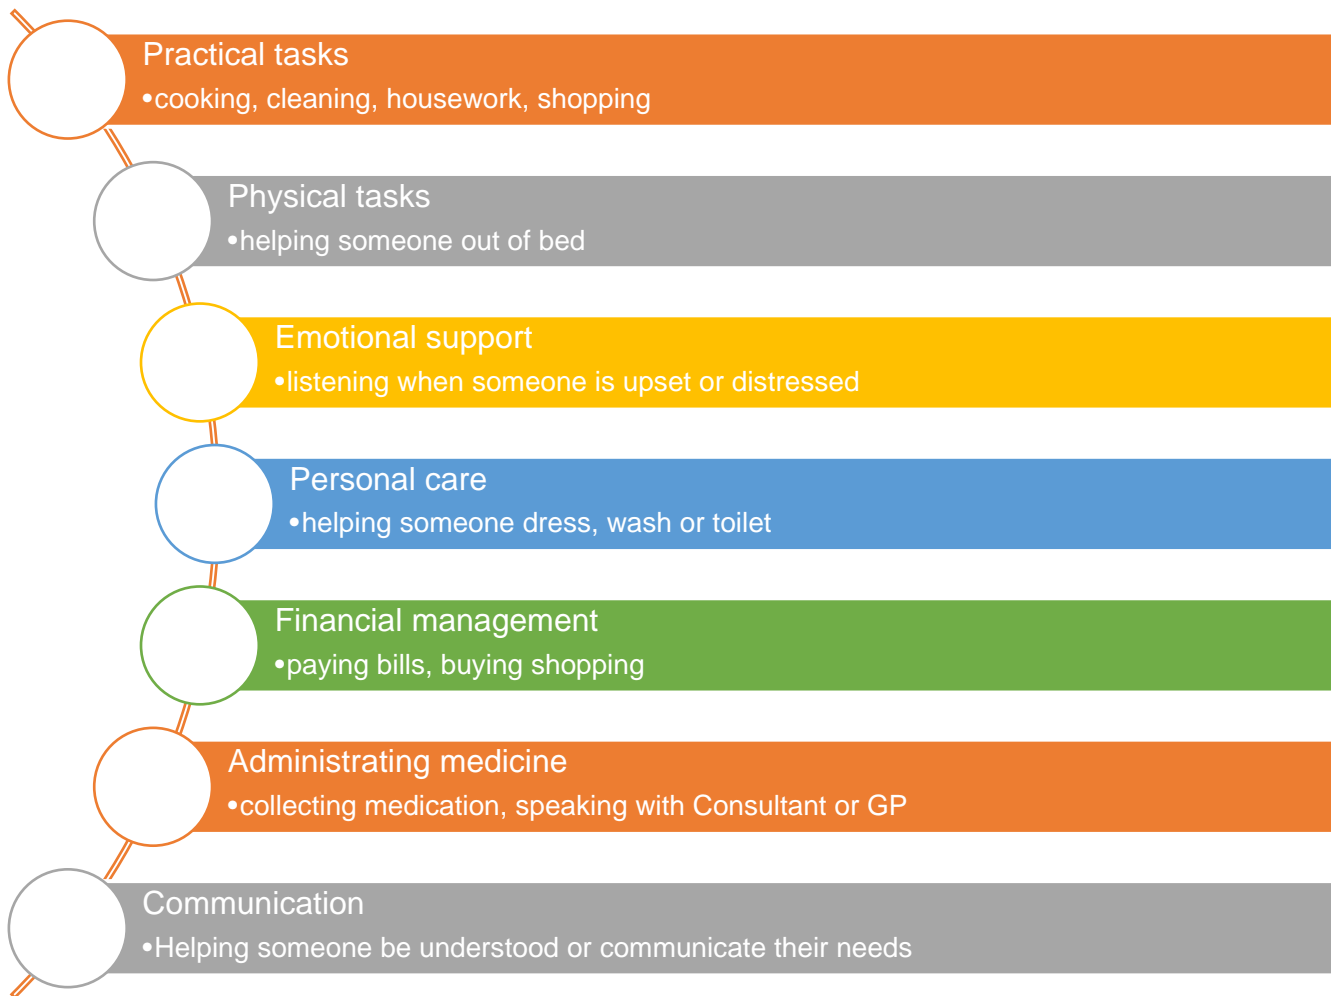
Practical tasks
•cooking, cleaning, housework, shopping

Physical tasks
•helping someone out of bed

Emotional support
•listening when someone is upset or distressed

Personal care
•helping someone dress, wash or toilet

Financial management
•paying bills, buying shopping

Administrating medicine
•collecting medication, speaking with Consultant or GP

Communication
•Helping someone be understood or communicate their needs